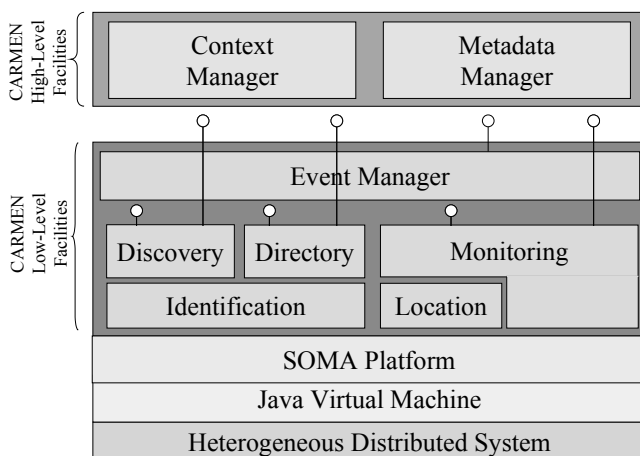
CARMEN High-Level Facilities

Context Manager

Metadata Manager

CARMEN Low-Level Facilities

Event Manager

Discovery

Directory

Monitoring

Identification

Location

SOMA Platform

Java Virtual Machine

Heterogeneous Distributed System